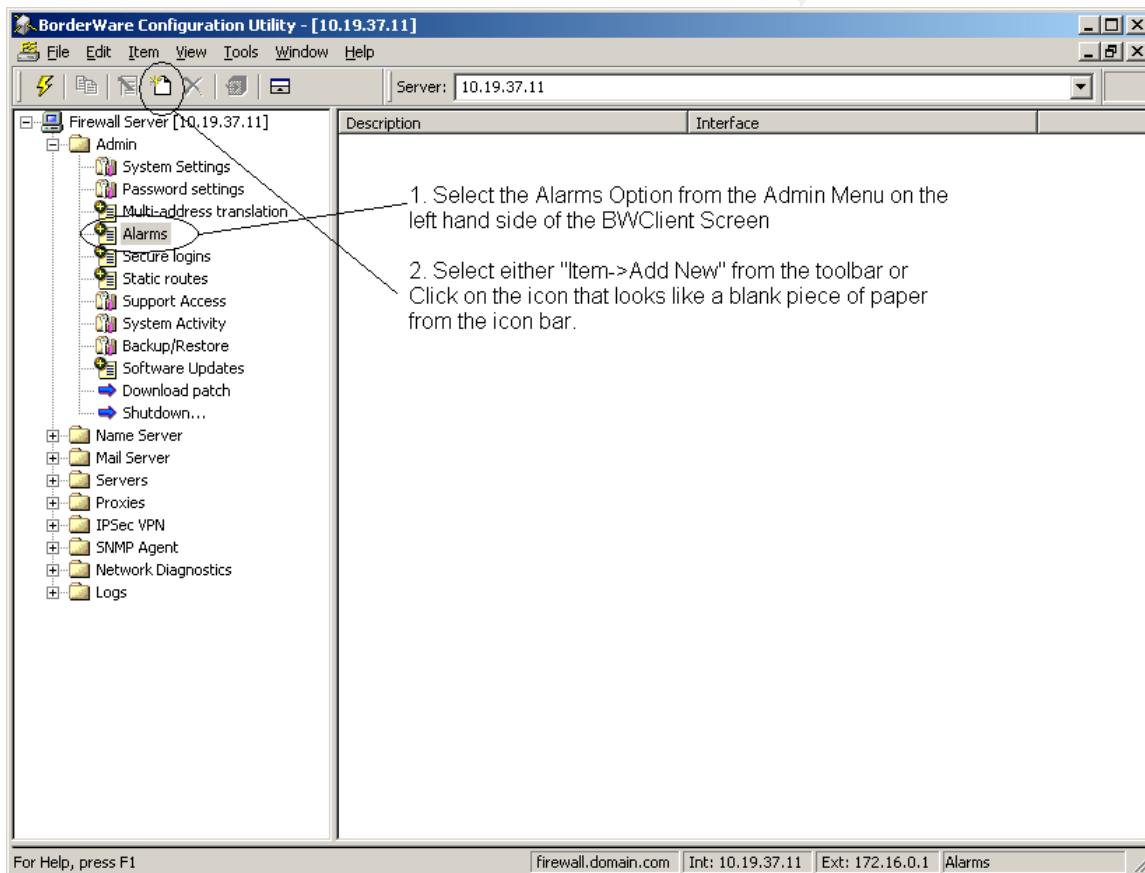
BorderWare Configuration Utility - [10.19.37.11]

File Edit Item View Tools Window Help

Server: 10.19.37.11

Firewall Server [10.19.37.11]
Admin
System Settings
Password settings
Multi-address translation
Alarms
Secure logins
Static routes
Support Access
System Activity
Backup/Restore
Software Updates
Download patch
Shutdown...
Name Server
Mail Server
Servers
Proxies
IPSec VPN
SNMP Agent
Network Diagnostics
Logs

| Description | Interface |
|---|---|

1. Select the Alarms Option from the Admin Menu on the left hand side of the BWClient Screen

2. Select either "Item->Add New" from the toolbar or Click on the icon that looks like a blank piece of paper from the icon bar.

For Help, press F1

firewall.domain.com | Int: 10.19.37.11 | Ext: 172.16.0.1 | Alarms